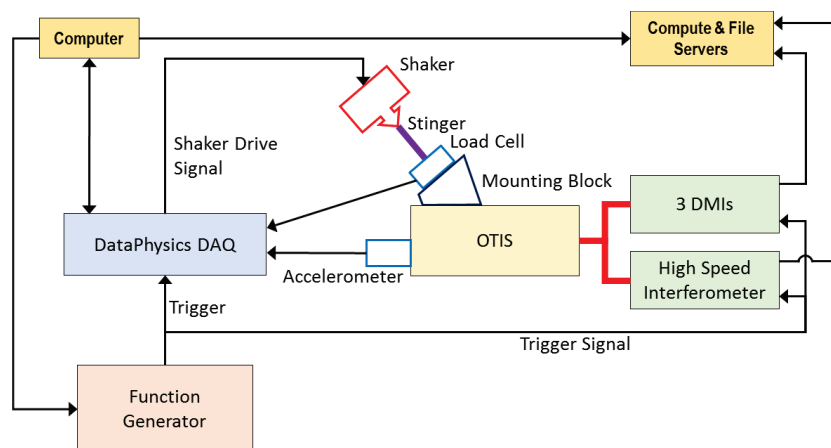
Computer

Compute & File Servers

Shaker

Stinger

Load Cell

Shaker Drive Signal

Mounting Block

3 DMIs

DataPhysics DAQ

OTIS

High Speed Interferometer

Accelerometer

Trigger

Trigger Signal

Function Generator